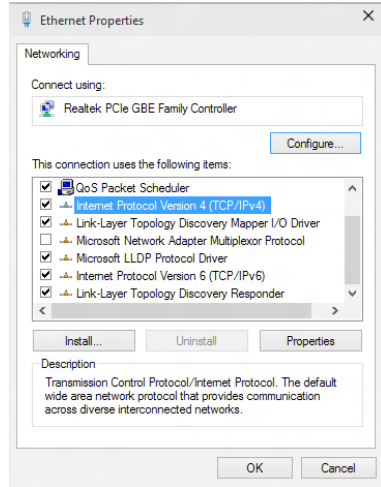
Ethernet Properties

×

Networking

Connect using:

Realtek PCIe GBE Family Controller

Configure...

This connection uses the following items:

QoS Packet Scheduler
Internet Protocol Version 4 (TCP/IPv4)
Link-Layer Topology Discovery Mapper I/O Driver
Microsoft Network Adapter Multiplexor Protocol
Microsoft LLDP Protocol Driver
Internet Protocol Version 6 (TCP/IPv6)
Link-Layer Topology Discovery Responder

Install...

Uninstall

Properties

Description

Transmission Control Protocol/Internet Protocol. The default wide area network protocol that provides communication across diverse interconnected networks.

OK

Cancel